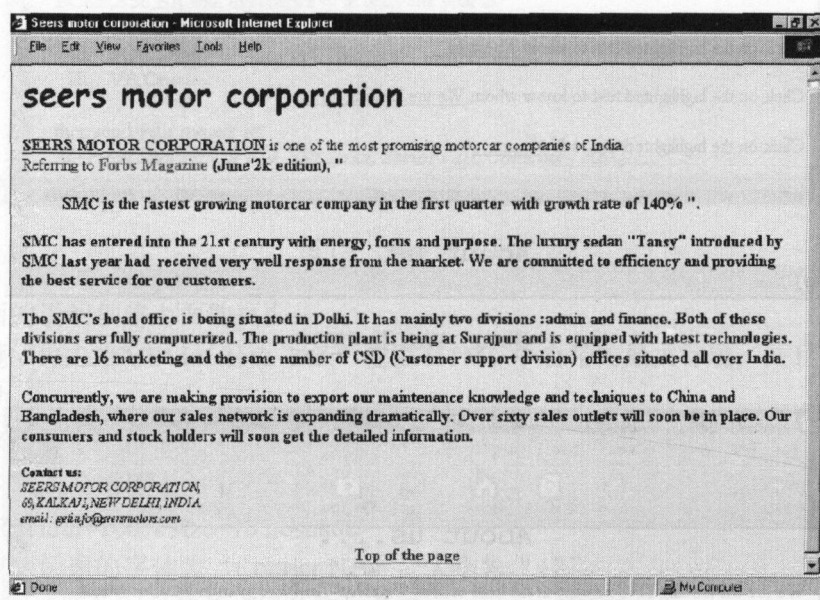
Seers motor corporation - Microsoft Internet Explorer

File Edit View Favorites Tools Help

seers motor corporation

SEERS MOTOR CORPORATION is one of the most promising motorcar companies of India. Referring to Forbs Magazine (June'2k edition), "

SMC is the fastest growing motorcar company in the first quarter with growth rate of 140% ".

SMC has entered into the 21st century with energy, focus and purpose. The luxury sedan "Tansy" introduced by SMC last year had received very well response from the market. We are committed to efficiency and providing the best service for our customers.

The SMC's head office is being situated in Delhi. It has mainly two divisions :admin and finance. Both of these divisions are fully computerized. The production plant is being at Surajpur and is equipped with latest technologies. There are 16 marketing and the same number of CSD (Customer support division) offices situated all over India.

Concurrently, we are making provision to export our maintenance knowledge and techniques to China and Bangladesh, where our sales network is expanding dramatically. Over sixty sales outlets will soon be in place. Our consumers and stock holders will soon get the detailed information.

Contact us:
SEERS MOTOR CORPORATION,
69, KALKAJI, NEW DELHI, INDIA.
email: getinfo@seersmotors.com

Top of the page

Done

My Computer